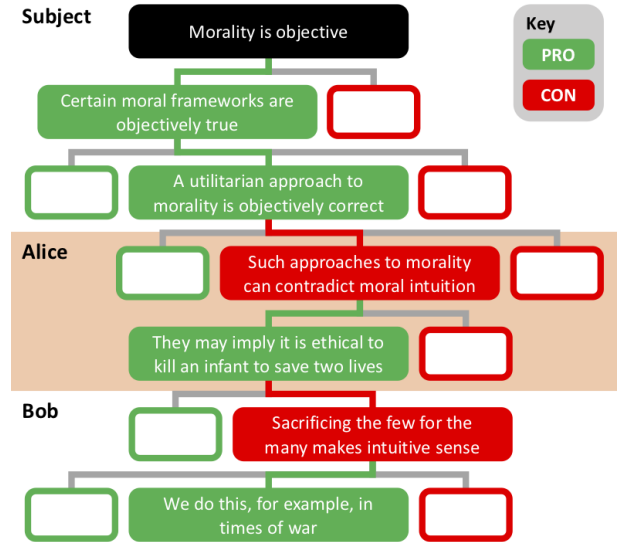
Subject

Morality is objective

Key

PRO

CON

Certain moral frameworks are objectively true

A utilitarian approach to morality is objectively correct

Alice

Such approaches to morality can contradict moral intuition

They may imply it is ethical to kill an infant to save two lives

Bob

Sacrificing the few for the many makes intuitive sense

We do this, for example, in times of war